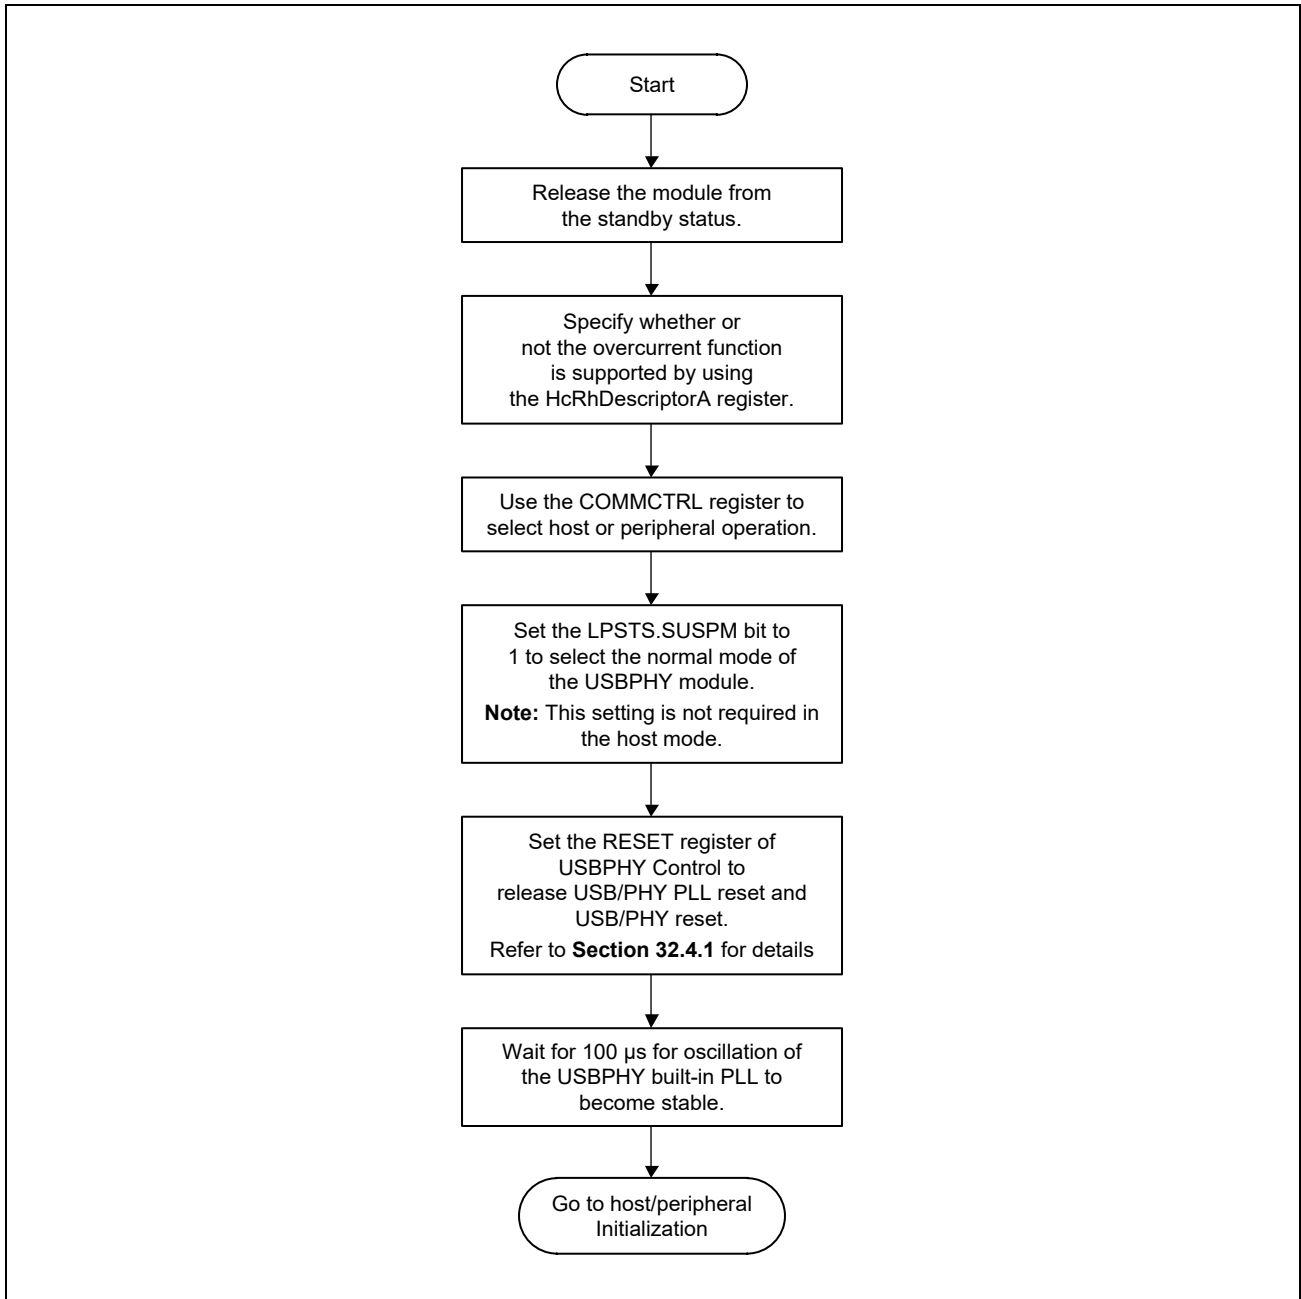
Start

Release the module from the standby status.

Specify whether or not the overcurrent function is supported by using the HcRhDescriptorA register.

Use the COMMCTRL register to select host or peripheral operation.

Set the LPSTS.SUSPM bit to 1 to select the normal mode of the USBPHY module.
**Note:** This setting is not required in the host mode.

Set the RESET register of USBPHY Control to release USB/PHY PLL reset and USB/PHY reset.
Refer to **Section 32.4.1** for details

Wait for 100 µs for oscillation of the USBPHY built-in PLL to become stable.

Go to host/peripheral Initialization